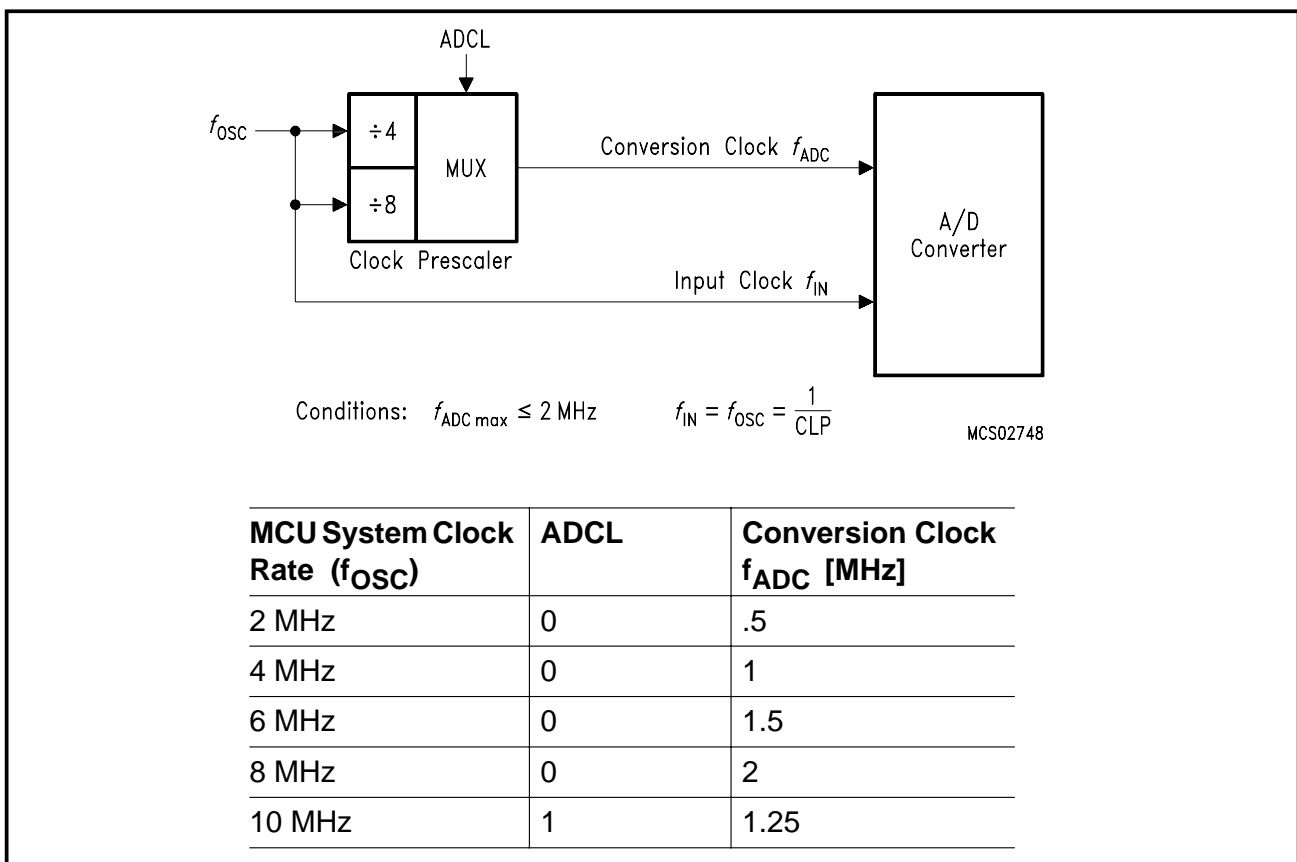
ADCL

$f_{OSC}$

÷4

÷8

MUX

Clock Prescaler

Conversion Clock $f_{ADC}$

Input Clock $f_{IN}$

A/D Converter

Conditions: $f_{ADC\,max} \leq 2$ MHz $f_{IN} = f_{OSC} = \frac{1}{CLP}$

MCS02748

| MCU System Clock Rate ($f_{OSC}$) | ADCL | Conversion Clock $f_{ADC}$ [MHz] |
|---|---|---|
| 2 MHz | 0 | .5 |
| 4 MHz | 0 | 1 |
| 6 MHz | 0 | 1.5 |
| 8 MHz | 0 | 2 |
| 10 MHz | 1 | 1.25 |